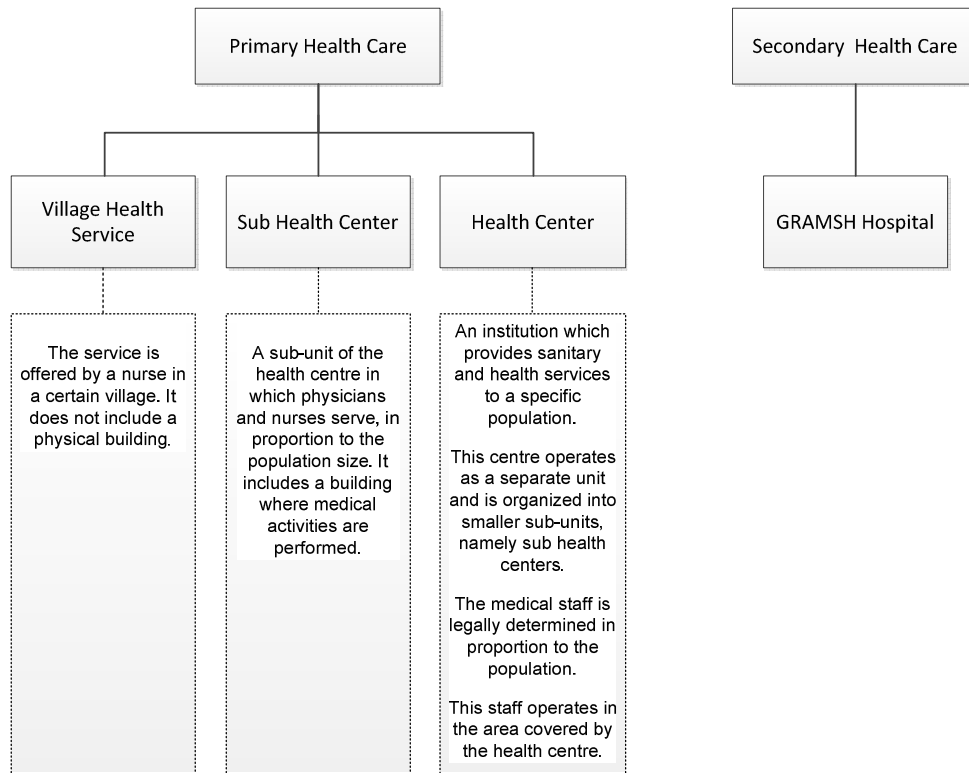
Primary Health Care

Secondary Health Care

Village Health Service

Sub Health Center

Health Center

GRAMSH Hospital

The service is offered by a nurse in a certain village. It does not include a physical building.

A sub-unit of the health centre in which physicians and nurses serve, in proportion to the population size. It includes a building where medical activities are performed.

An institution which provides sanitary and health services to a specific population.

This centre operates as a separate unit and is organized into smaller sub-units, namely sub health centers.

The medical staff is legally determined in proportion to the population.

This staff operates in the area covered by the health centre.